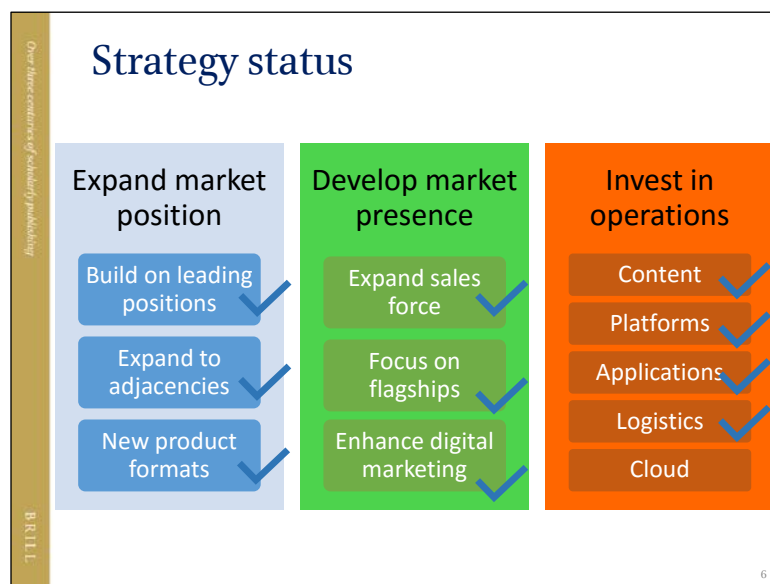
Over three centuries of scholarly publishing

BRILL

Strategy status

Expand market position

Build on leading positions

Expand to adjacencies

New product formats

Develop market presence

Expand sales force

Focus on flagships

Enhance digital marketing

Invest in operations

Content

Platforms

Applications

Logistics

Cloud

6